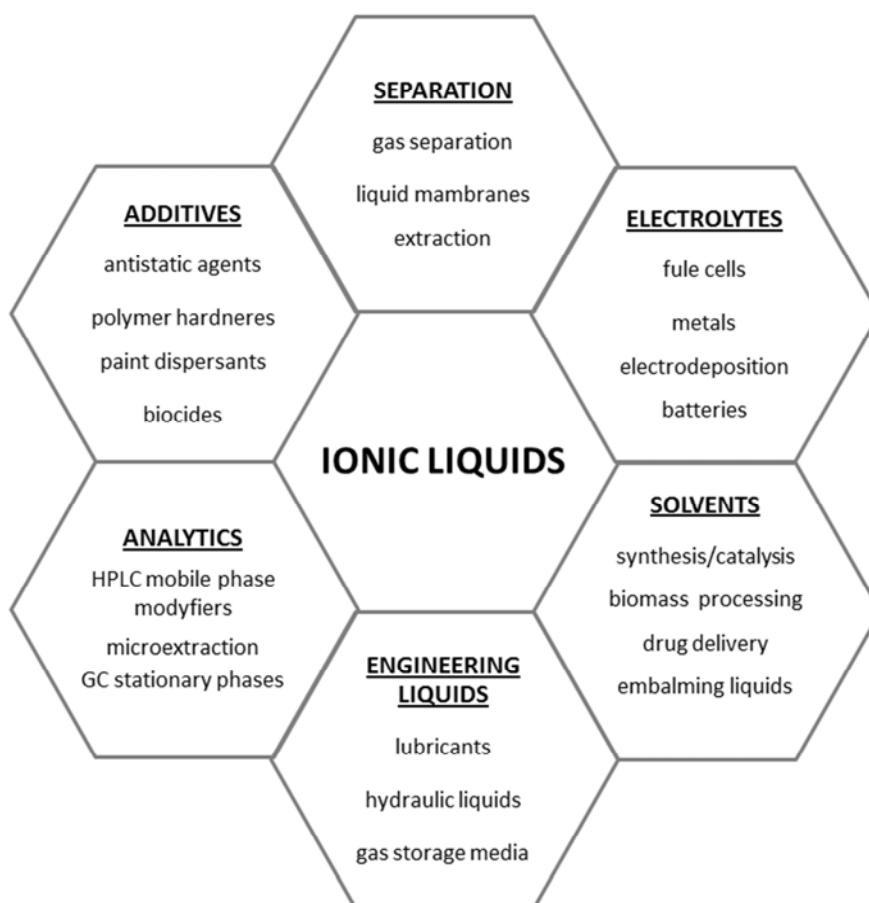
SEPARATION
gas separation
liquid mambranes
extraction

ADDITIVES
antistatic agents
polymer hardneres
paint dispersants
biocides

ELECTROLYTES
fule cells
metals
electrodeposition
batteries

IONIC LIQUIDS

ANALYTICS
HPLC mobile phase modyfiers
microextraction
GC stationary phases

SOLVENTS
synthesis/catalysis
biomass processing
drug delivery
embalming liquids

ENGINEERING LIQUIDS
lubricants
hydraulic liquids
gas storage media